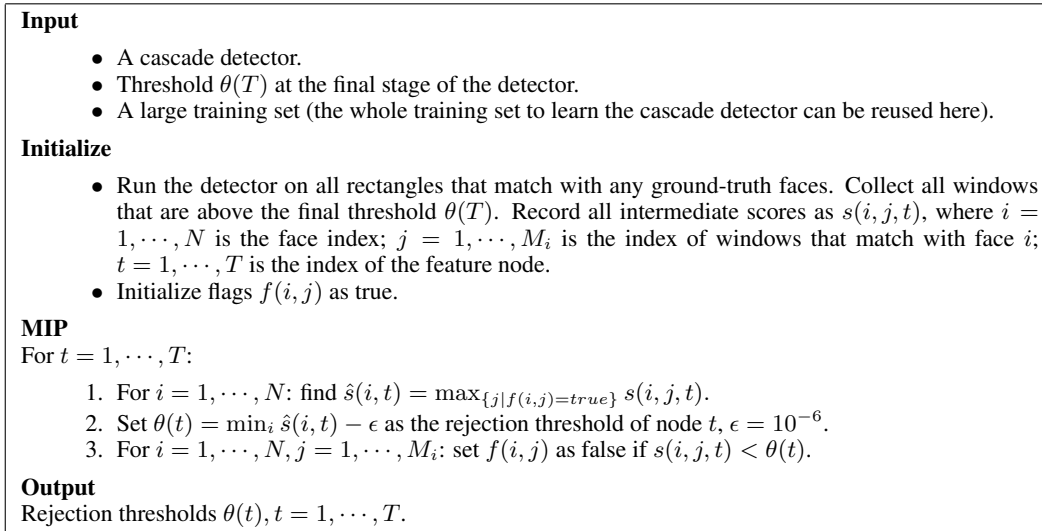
**Input**

- A cascade detector.
- Threshold $\theta(T)$ at the final stage of the detector.
- A large training set (the whole training set to learn the cascade detector can be reused here).

**Initialize**

- Run the detector on all rectangles that match with any ground-truth faces. Collect all windows that are above the final threshold $\theta(T)$. Record all intermediate scores as $s(i, j, t)$, where $i = 1, \cdots, N$ is the face index; $j = 1, \cdots, M_i$ is the index of windows that match with face $i$; $t = 1, \cdots, T$ is the index of the feature node.
- Initialize flags $f(i, j)$ as true.

**MIP**
For $t = 1, \cdots, T$:

1. For $i = 1, \cdots, N$: find $\hat{s}(i, t) = \max_{\{j|f(i,j)=true\}} s(i, j, t)$.
2. Set $\theta(t) = \min_i \hat{s}(i, t) - \epsilon$ as the rejection threshold of node $t$, $\epsilon = 10^{-6}$.
3. For $i = 1, \cdots, N, j = 1, \cdots, M_i$: set $f(i, j)$ as false if $s(i, j, t) < \theta(t)$.

**Output**
Rejection thresholds $\theta(t), t = 1, \cdots, T$.